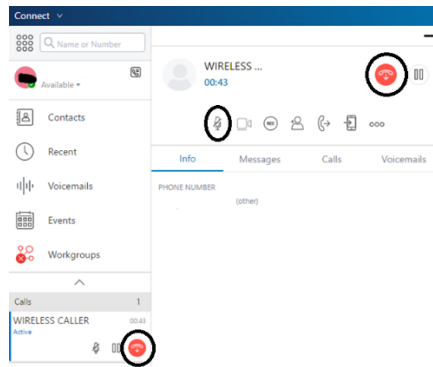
Connect

Name or Number

Available

Contacts

Recent

Voicemails

Events

Workgroups

Calls 1

WIRELESS CALLER 00:43

Active

WIRELESS ...

00:43

REC

Info

Messages

Calls

Voicemails

PHONE NUMBER

(other)